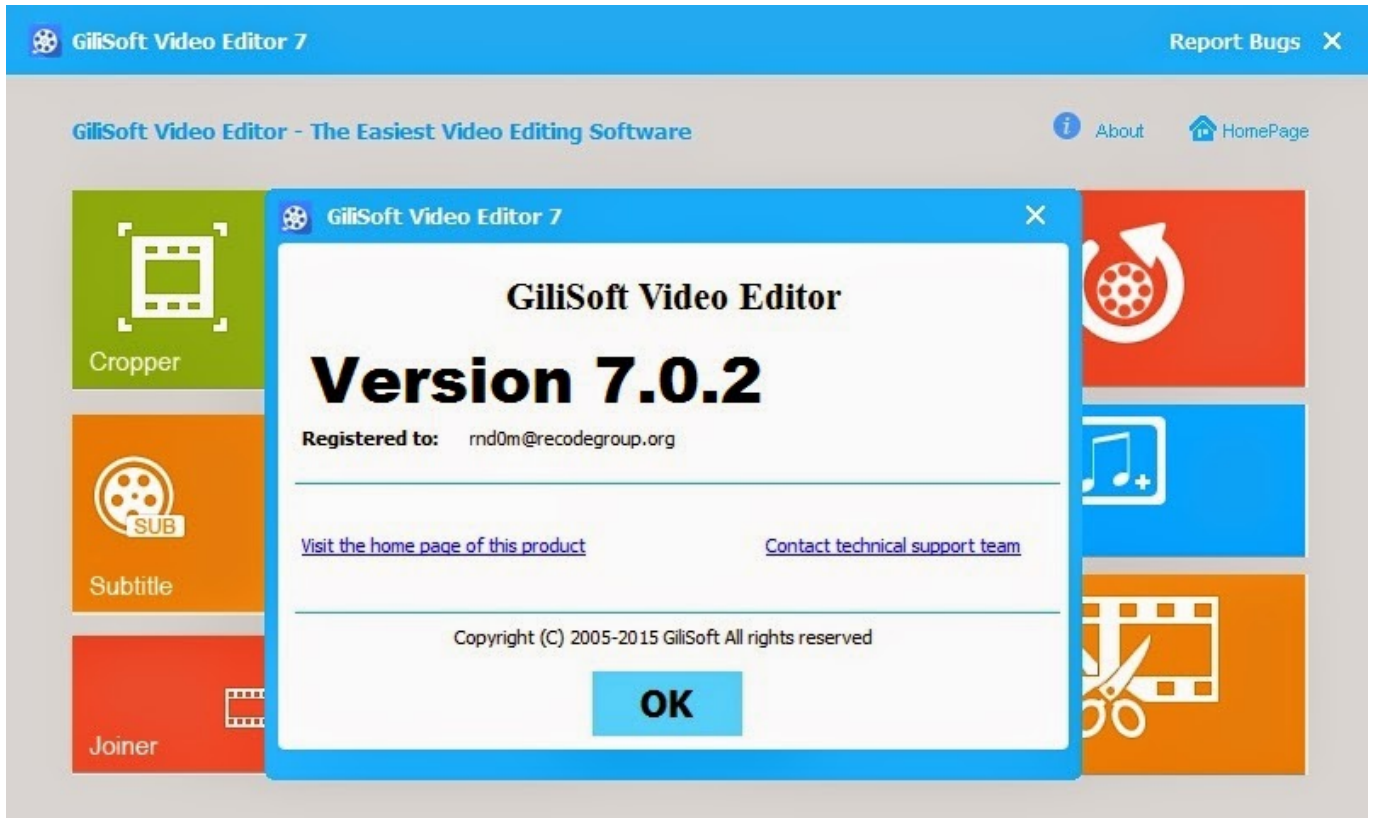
GiliSoft Video Editor 7

Report Bugs ✕

GiliSoft Video Editor - The Easiest Video Editing Software

About

HomePage

Cropper

SUB

Subtitle

Joiner

GiliSoft Video Editor 7 ✕

GiliSoft Video Editor

Version 7.0.2

Registered to: rnd0m@recodegroup.org

Visit the home page of this product

Contact technical support team

Copyright (C) 2005-2015 GiliSoft All rights reserved

OK